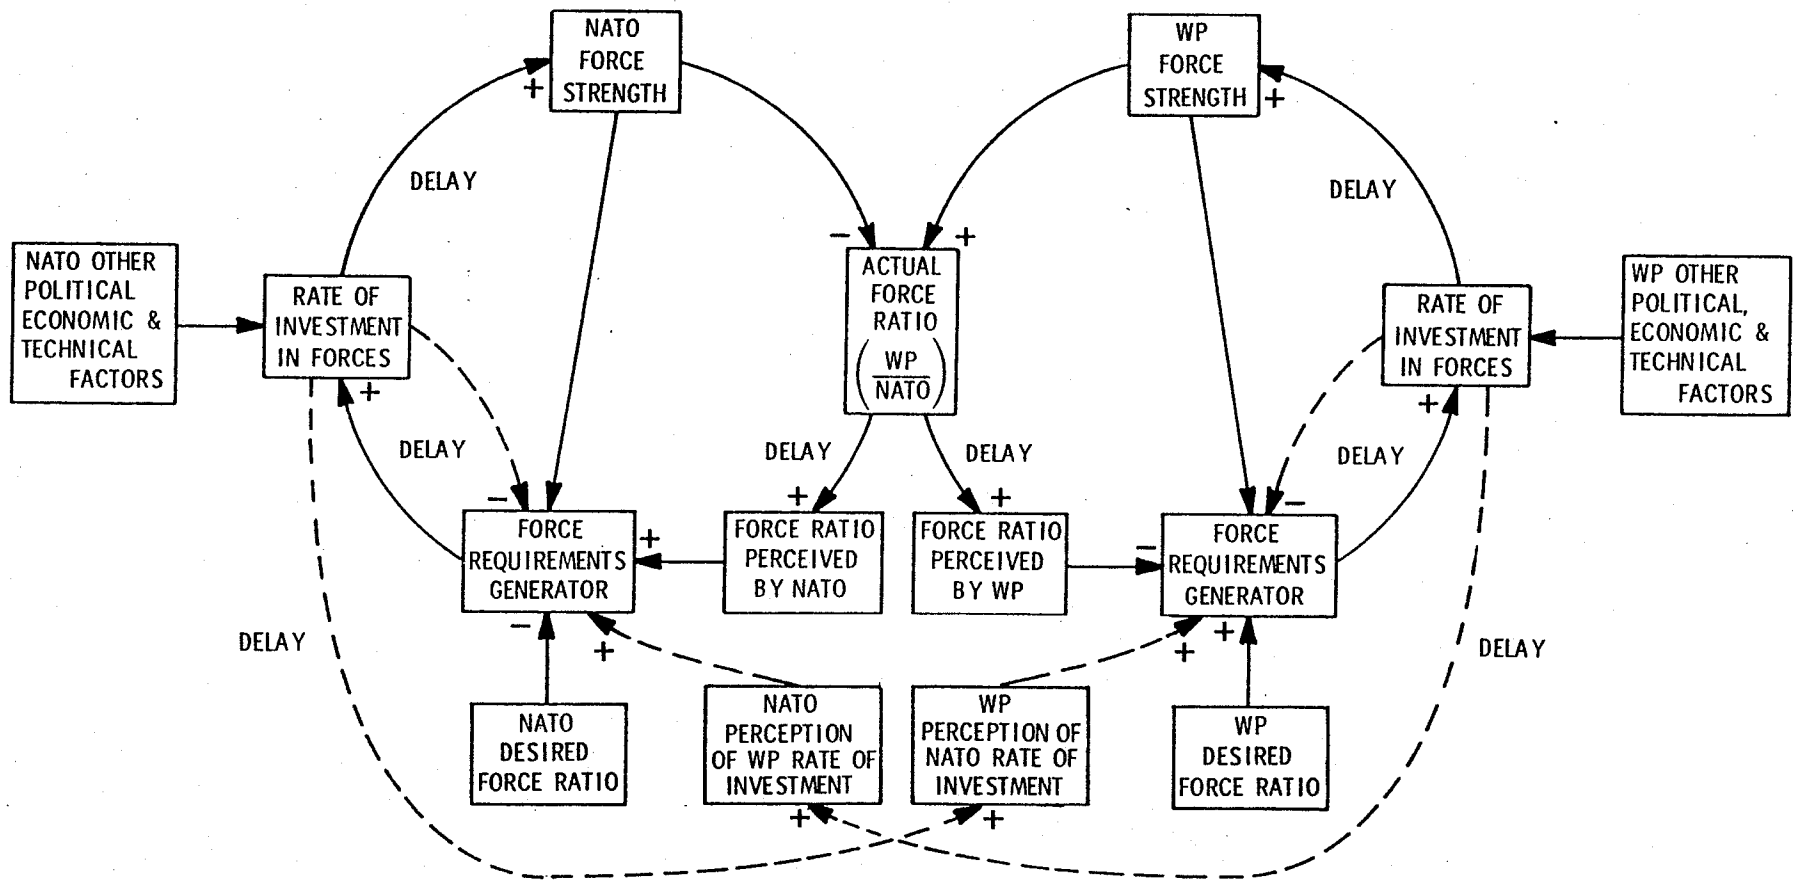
NATO FORCE STRENGTH

WP FORCE STRENGTH

+

+

DELAY

DELAY

NATO OTHER POLITICAL ECONOMIC & TECHNICAL FACTORS

RATE OF INVESTMENT IN FORCES

−

+

ACTUAL FORCE RATIO $\left(\frac{WP}{NATO}\right)$

RATE OF INVESTMENT IN FORCES

WP OTHER POLITICAL, ECONOMIC & TECHNICAL FACTORS

+

+

DELAY

DELAY

DELAY

DELAY

−

+

+

−

FORCE REQUIREMENTS GENERATOR

+

FORCE RATIO PERCEIVED BY NATO

FORCE RATIO PERCEIVED BY WP

−

FORCE REQUIREMENTS GENERATOR

DELAY

−

+

+

+

DELAY

NATO DESIRED FORCE RATIO

NATO PERCEPTION OF WP RATE OF INVESTMENT

WP PERCEPTION OF NATO RATE OF INVESTMENT

WP DESIRED FORCE RATIO

+

+